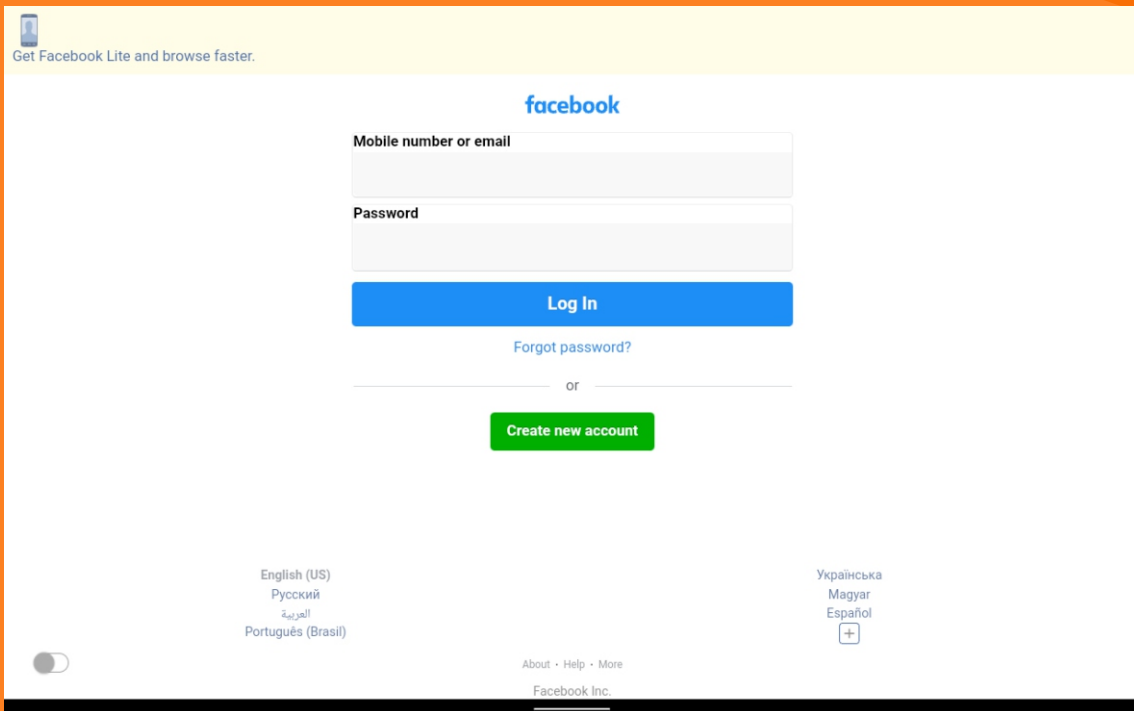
Get Facebook Lite and browse faster.

facebook

Mobile number or email

Password

Log In

Forgot password?

or

Create new account

English (US)
Русский
العربية
Português (Brasil)

Українська
Magyar
Español
+

About · Help · More

Facebook Inc.